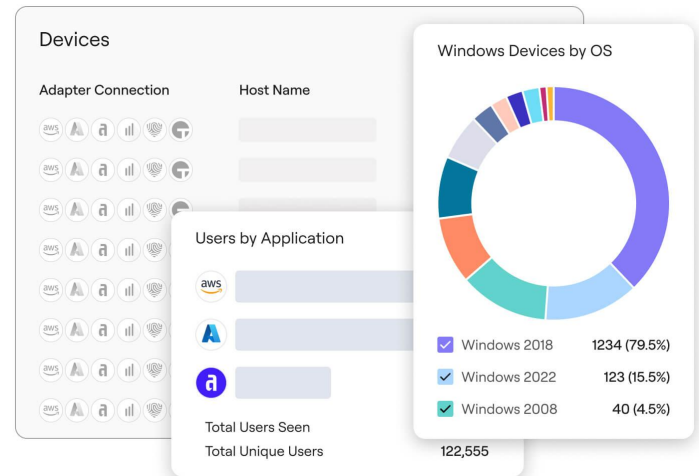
Devices

Adapter Connection

Host Name

aws

aws

aws

aws

aws

aws

aws

aws

Users by Application

aws

Total Users Seen

Total Unique Users

122,555

Windows Devices by OS

Windows 2018

1234 (79.5%)

Windows 2022

123 (15.5%)

Windows 2008

40 (4.5%)